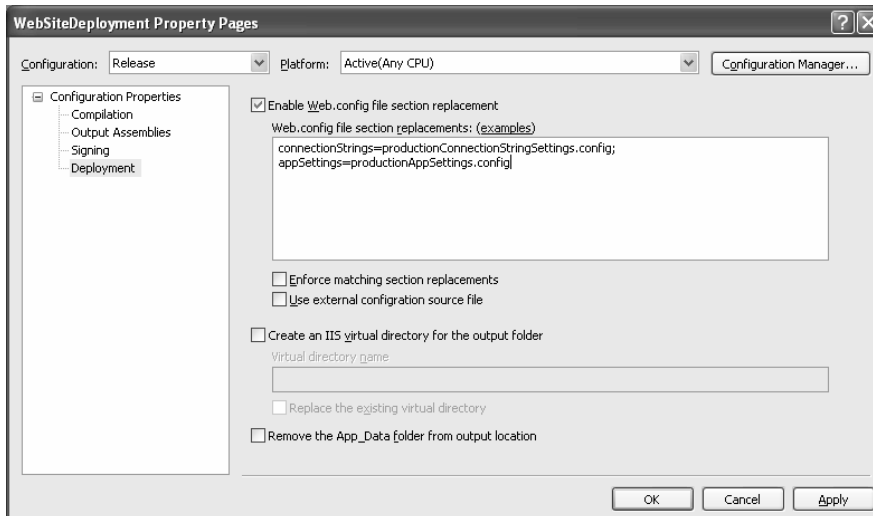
WebSiteDeployment Property Pages

Configuration: Release

Platform: Active(Any CPU)

Configuration Manager...

Configuration Properties
Compilation
Output Assemblies
Signing
Deployment

Enable Web.config file section replacement

Web.config file section replacements: (examples)

connectionStrings=productionConnectionStringSettings.config;
appSettings=productionAppSettings.config

Enforce matching section replacements

Use external configration source file

Create an IIS virtual directory for the output folder

Virtual directory name

Replace the existing virtual directory

Remove the App_Data folder from output location

OK

Cancel

Apply